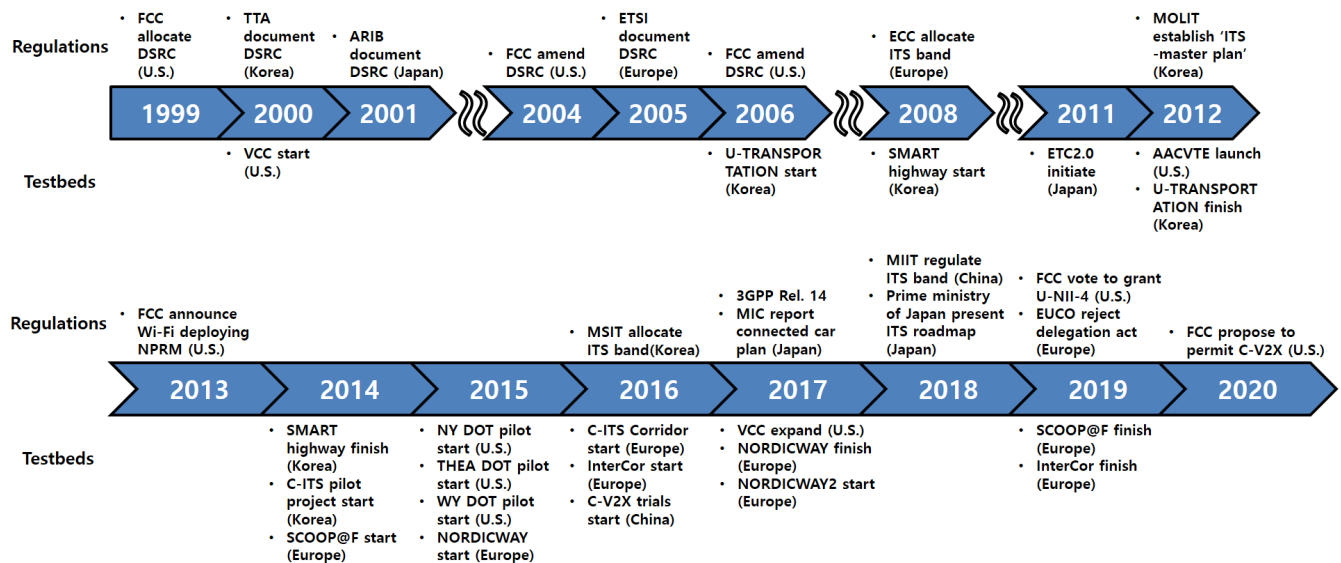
Regulations

- FCC allocate DSRC (U.S.)
- TTA document DSRC (Korea)
- ARIB document DSRC (Japan)
- FCC amend DSRC (U.S.)
- ETSI document DSRC (Europe)
- FCC amend DSRC (U.S.)
- ECC allocate ITS band (Europe)
- MOLIT establish 'ITS -master plan' (Korea)

1999 2000 2001 2004 2005 2006 2008 2011 2012

Testbeds

- VCC start (U.S.)
- U-TRANSPORTATION start (Korea)
- SMART highway start (Korea)
- ETC2.0 initiate (Japan)
- AACVTE launch (U.S.)
- U-TRANSPORTATION finish (Korea)

Regulations

- FCC announce Wi-Fi deploying NPRM (U.S.)
- MSIT allocate ITS band(Korea)
- 3GPP Rel. 14
- MIC report connected car plan (Japan)
- MIIT regulate ITS band (China)
- Prime ministry of Japan present ITS roadmap (Japan)
- FCC vote to grant U-NII-4 (U.S.)
- EUCO reject delegation act (Europe)
- FCC propose to permit C-V2X (U.S.)

2013 2014 2015 2016 2017 2018 2019 2020

Testbeds

- SMART highway finish (Korea)
- C-ITS pilot project start (Korea)
- SCOOP@F start (Europe)
- NY DOT pilot start (U.S.)
- THEA DOT pilot start (U.S.)
- WY DOT pilot start (U.S.)
- NORDICWAY start (Europe)
- C-ITS Corridor start (Europe)
- InterCor start (Europe)
- C-V2X trials start (China)
- VCC expand (U.S.)
- NORDICWAY finish (Europe)
- NORDICWAY2 start (Europe)
- SCOOP@F finish (Europe)
- InterCor finish (Europe)